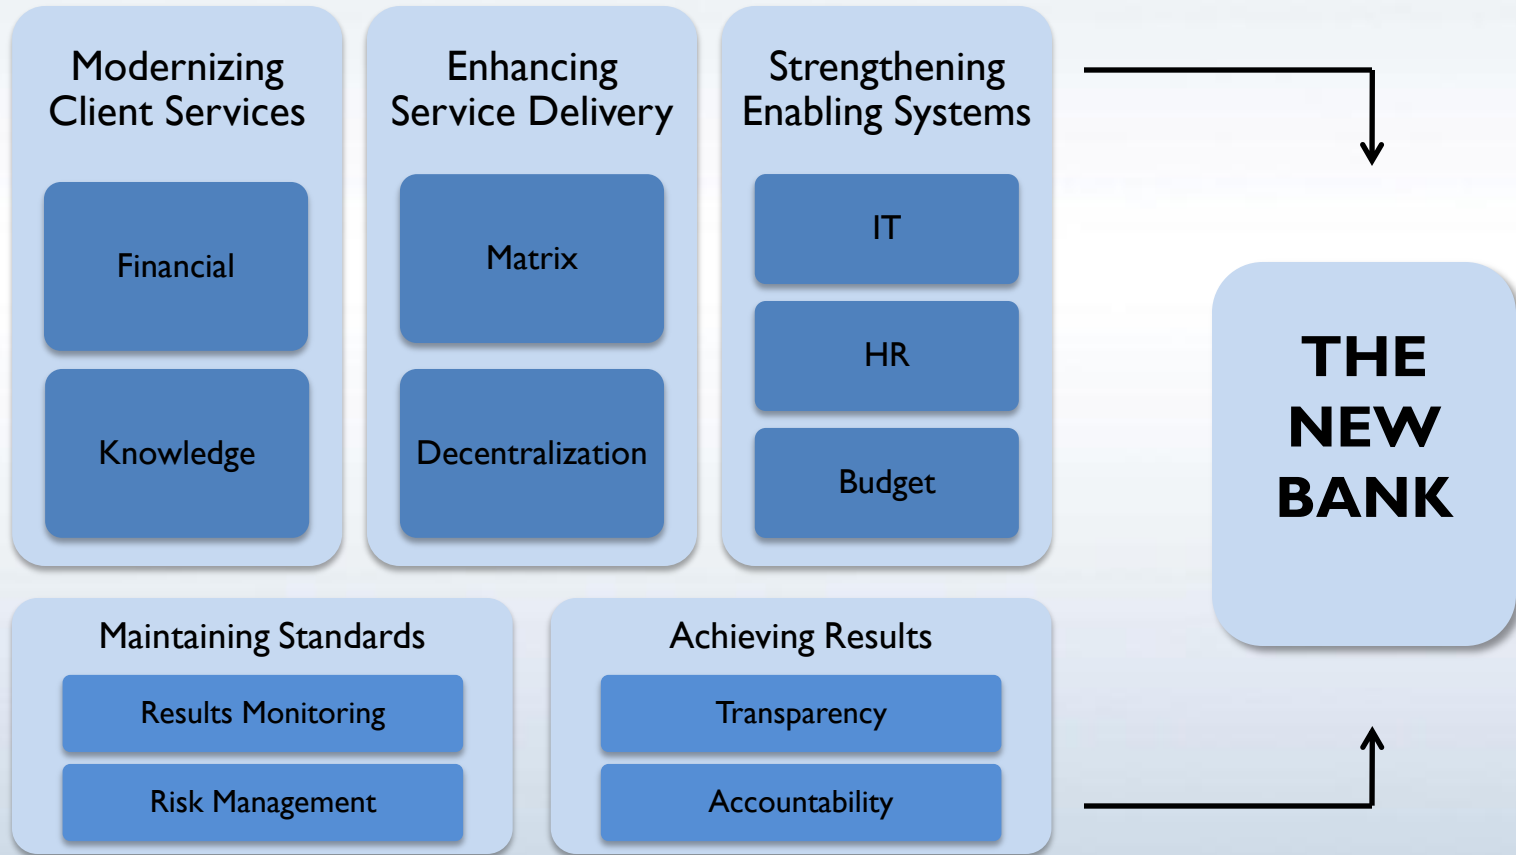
Modernizing Client Services

Financial

Knowledge

Enhancing Service Delivery

Matrix

Decentralization

Strengthening Enabling Systems

IT

HR

Budget

Maintaining Standards

Results Monitoring

Risk Management

Achieving Results

Transparency

Accountability

THE NEW BANK